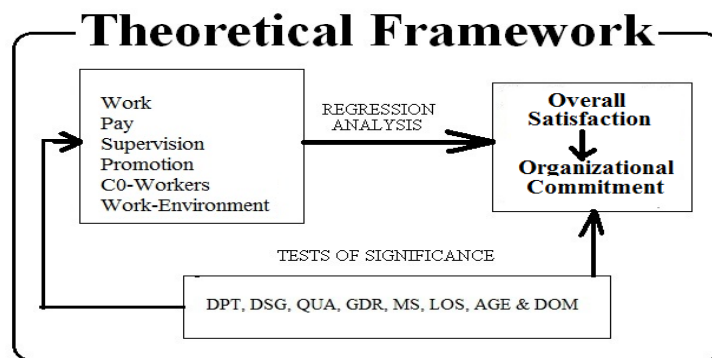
Theoretical Framework

Work
Pay
Supervision
Promotion
C0-Workers
Work-Environment

REGRESSION ANALYSIS

Overall Satisfaction

Organizational Commitment

TESTS OF SIGNIFICANCE

DPT, DSG, QUA, GDR, MS, LOS, AGE & DOM